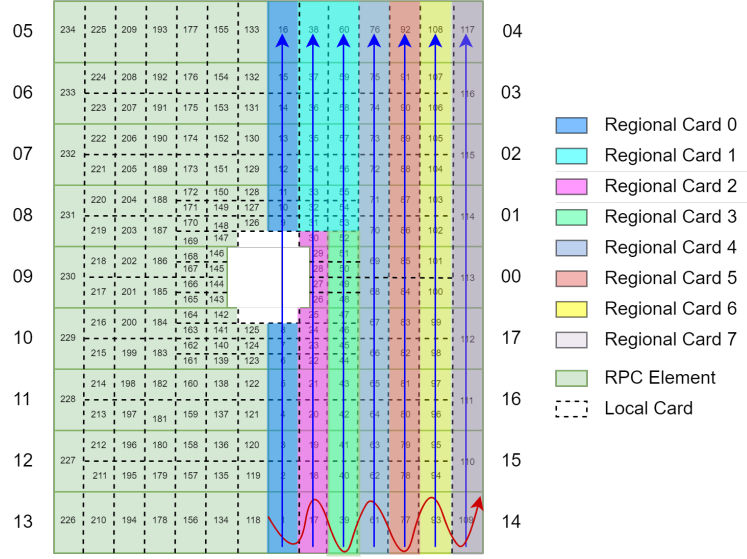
05 234 225 209 193 177 155 133 16 38 60 76 92 108 117 04

06 233 224 208 192 176 154 132 15 37 59 75 91 107 116 03
223 207 191 175 153 131 14 36 58 74 90 106

07 232 222 206 190 174 152 130 13 35 57 73 89 105 115 02
221 205 189 173 151 129 12 34 56 72 88 104

08 231 220 204 188 172 150 128 11 33 55 71 87 103 114 01
171 149 127 10 32 54
219 203 187 170 148 126 9 31 53 70 86 102
169 147 30 52

09 230 218 202 186 168 146 29 51 69 85 101 113 00
167 145 28 50
217 201 185 166 144 27 49 68 84 100
165 143 26 48

10 229 216 200 184 164 142 25 47 67 83 99 112 17
163 141 125 8 24 46
215 199 183 162 140 124 7 23 45 66 82 98
161 139 123 6 22 44

11 228 214 198 182 160 138 122 5 21 43 65 81 97 111 16
213 197 181 159 137 121 4 20 42 64 80 96

12 227 212 196 180 158 136 120 3 19 41 63 79 95 110 15
211 195 179 157 135 119 2 18 40 62 78 94

13 226 210 194 178 156 134 118 1 17 39 61 77 93 109 14

Regional Card 0
Regional Card 1
Regional Card 2
Regional Card 3
Regional Card 4
Regional Card 5
Regional Card 6
Regional Card 7
RPC Element
Local Card